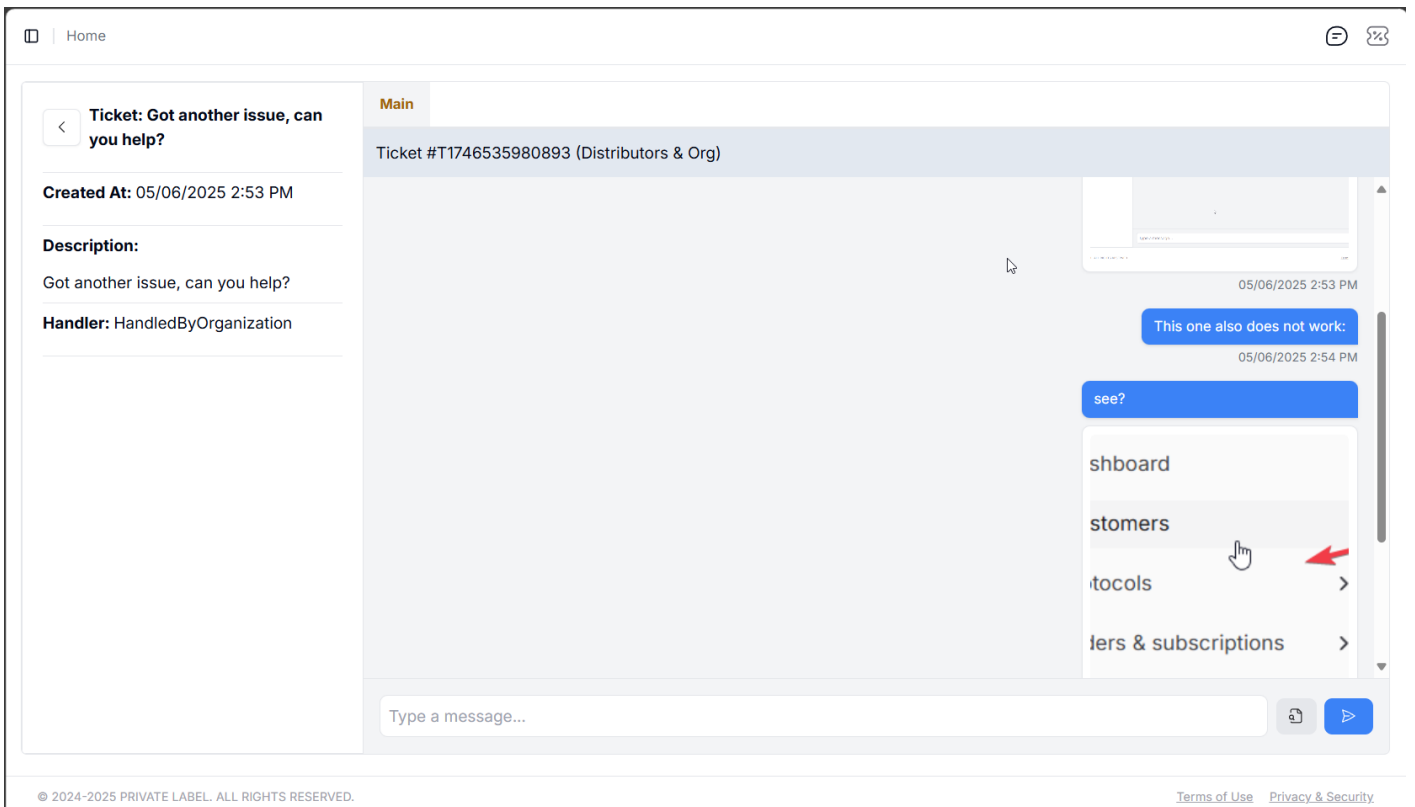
Home

Ticket: Got another issue, can you help?

Created At: 05/06/2025 2:53 PM

Description:

Got another issue, can you help?

Handler: HandledByOrganization

Main

Ticket #T1746535980893 (Distributors & Org)

05/06/2025 2:53 PM

This one also does not work:

05/06/2025 2:54 PM

see?

shboard

stomers

tocols

ders & subscriptions

Type a message...

© 2024-2025 PRIVATE LABEL. ALL RIGHTS RESERVED.

Terms of Use Privacy & Security